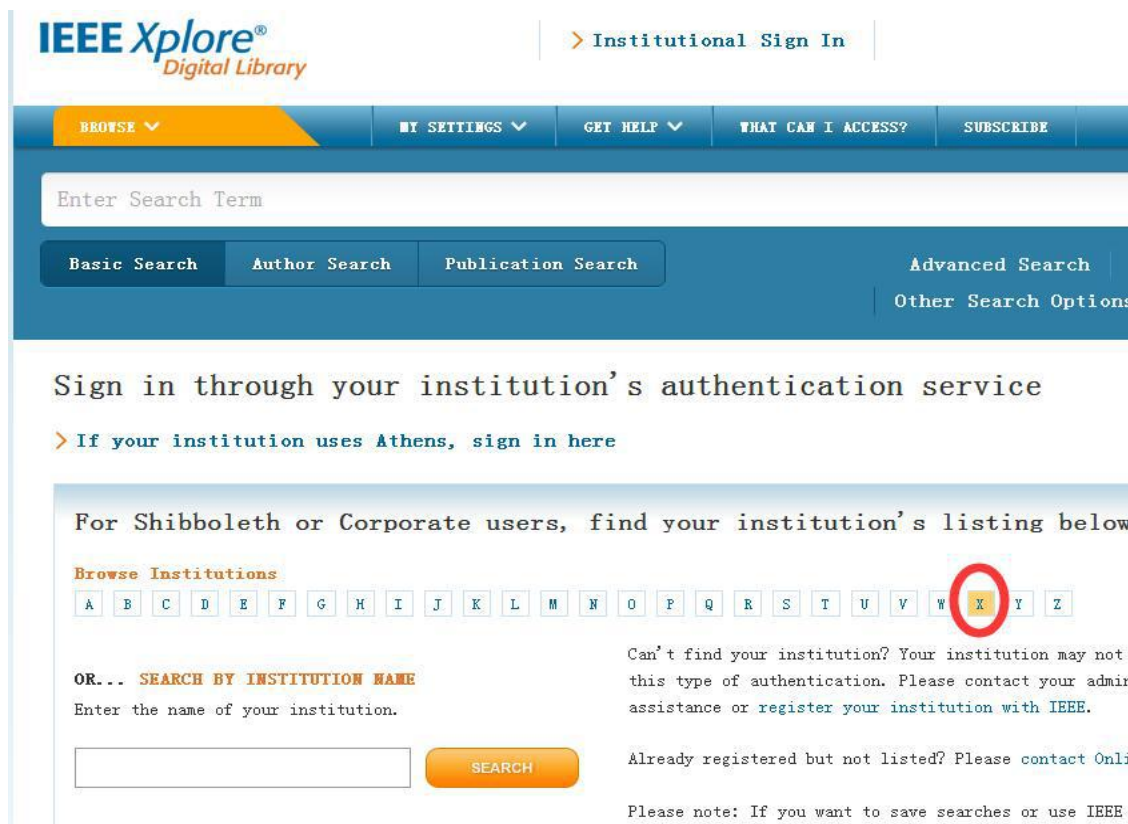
IEEE Xplore®
Digital Library

> Institutional Sign In

BROWSE
MY SETTINGS
GET HELP
WHAT CAN I ACCESS?
SUBSCRIBE

Enter Search Term

Basic Search
Author Search
Publication Search

Advanced Search
Other Search Options

Sign in through your institution's authentication service

> If your institution uses Athens, sign in here

For Shibboleth or Corporate users, find your institution's listing below

Browse Institutions

A B C D E F G H I J K L M N O P Q R S T U V W X Y Z

OR... SEARCH BY INSTITUTION NAME
Enter the name of your institution.

SEARCH

Can't find your institution? Your institution may not this type of authentication. Please contact your admi assistance or register your institution with IEEE.

Already registered but not listed? Please contact Onl

Please note: If you want to save searches or use IEEE